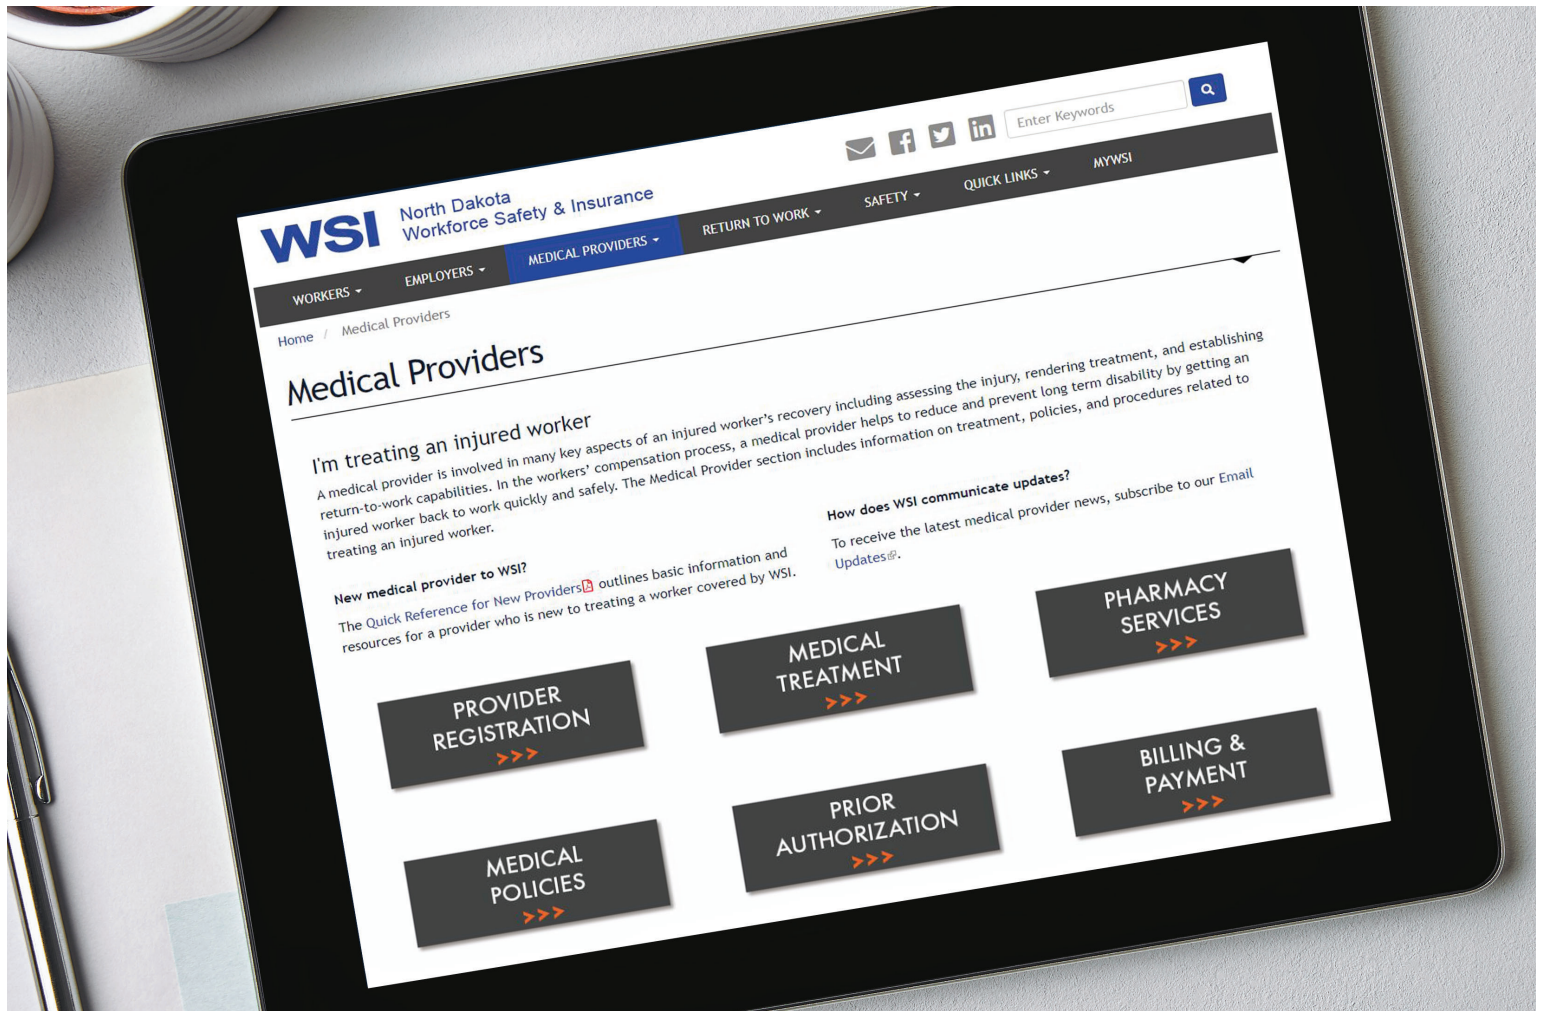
Enter Keywords

WSI North Dakota Workforce Safety & Insurance

WORKERS EMPLOYERS MEDICAL PROVIDERS RETURN TO WORK SAFETY QUICK LINKS MYWSI

Home / Medical Providers

Medical Providers

I'm treating an injured worker

A medical provider is involved in many key aspects of an injured worker's recovery including assessing the injury, rendering treatment, and establishing return-to-work capabilities. In the workers' compensation process, a medical provider helps to reduce and prevent long term disability by getting an injured worker back to work quickly and safely. The Medical Provider section includes information on treatment, policies, and procedures related to treating an injured worker.

New medical provider to WSI?

The Quick Reference for New Providers outlines basic information and resources for a provider who is new to treating a worker covered by WSI.

How does WSI communicate updates?

To receive the latest medical provider news, subscribe to our Email Updates.

PROVIDER REGISTRATION >>>

MEDICAL TREATMENT >>>

PHARMACY SERVICES >>>

MEDICAL POLICIES >>>

PRIOR AUTHORIZATION >>>

BILLING & PAYMENT >>>